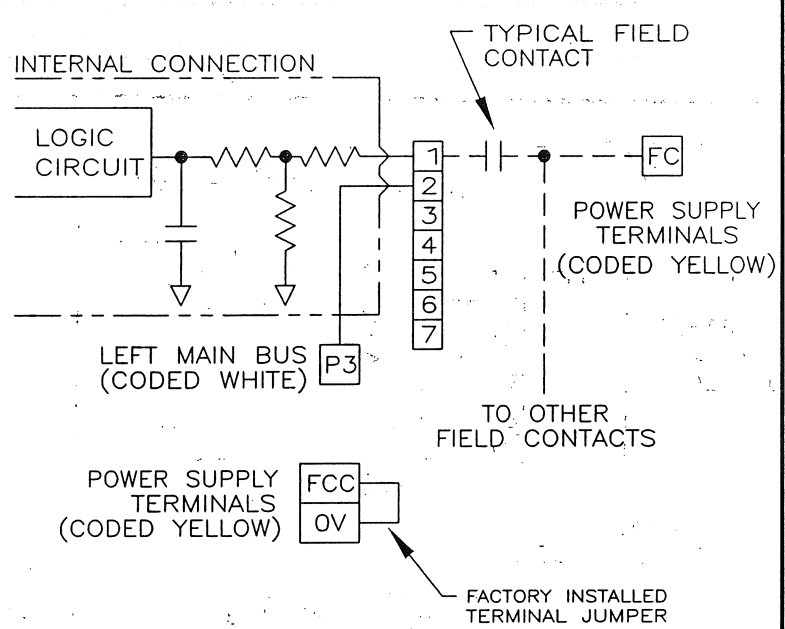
TYPICAL FIELD CONTACT

INTERNAL CONNECTION

LOGIC CIRCUIT

1
2
3
4
5
6
7

FC

POWER SUPPLY TERMINALS (CODED YELLOW)

LEFT MAIN BUS (CODED WHITE)

P3

TO OTHER FIELD CONTACTS

POWER SUPPLY TERMINALS (CODED YELLOW)

FCC
OV

FACTORY INSTALLED TERMINAL JUMPER